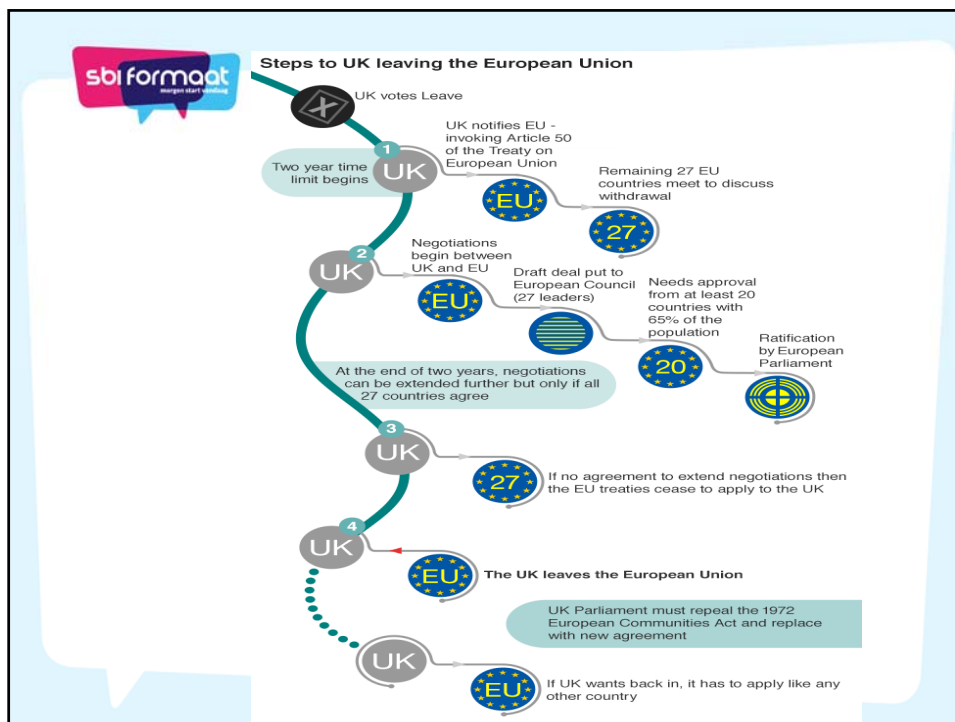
sbi formaat
morgen start vandaag

Steps to UK leaving the European Union

X UK votes Leave

1 UK

Two year time limit begins

UK notifies EU - invoking Article 50 of the Treaty on European Union

EU

Remaining 27 EU countries meet to discuss withdrawal

27

2 UK

Negotiations begin between UK and EU

EU

Draft deal put to European Council (27 leaders)

Needs approval from at least 20 countries with 65% of the population

20

Ratification by European Parliament

At the end of two years, negotiations can be extended further but only if all 27 countries agree

3 UK

27

If no agreement to extend negotiations then the EU treaties cease to apply to the UK

4 UK

EU

The UK leaves the European Union

UK Parliament must repeal the 1972 European Communities Act and replace with new agreement

UK

EU

If UK wants back in, it has to apply like any other country